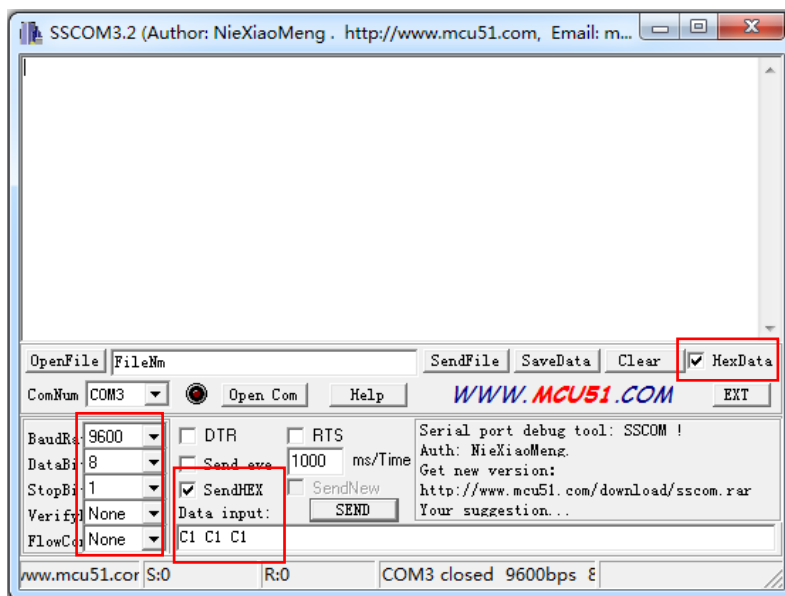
SSCOM3.2 (Author: NieXiaoMeng . http://www.mcu51.com, Email: m...

OpenFile FileNm SendFile SaveData Clear HexData

ComNum COM3 Open Com Help WWW.MCU51.COM EXT

BaudRa 9600
DataBi 8
StopBi 1
Verify None
FlowCo None

DTR RTS
Send eve 1000 ms/Time
SendHEX SendNew
Data input: SEND
C1 C1 C1

Serial port debug tool: SSCOM !
Auth: NieXiaoMeng.
Get new version:
http://www.mcu51.com/download/sscom.rar
Your suggestion...

www.mcu51.cor S:0 R:0 COM3 closed 9600bps 8